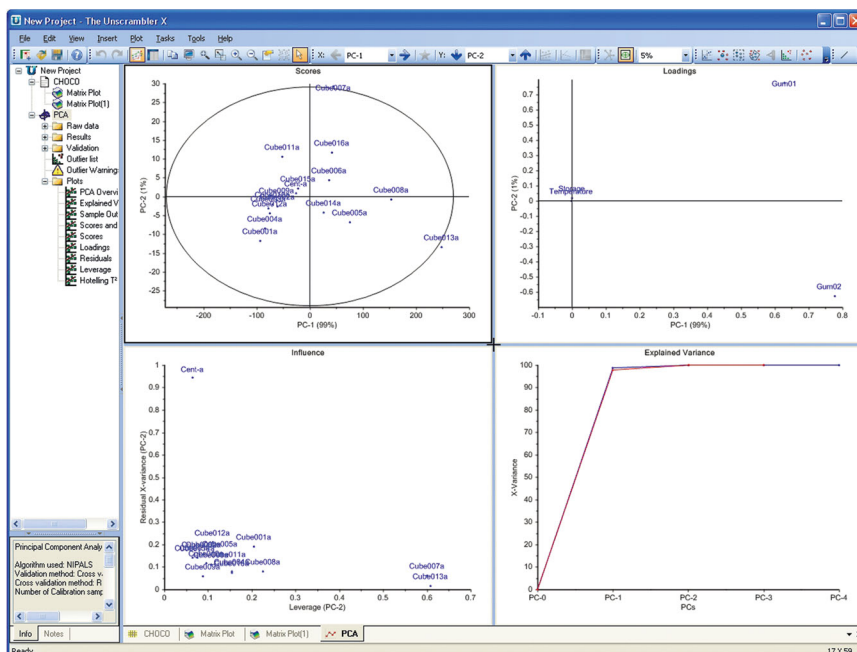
New Project - The Unscrambler X

File Edit View Insert Plot Tasks Tools Help

X: PC-1 Y: PC-2 5%

New Project
CHOCO
Matrix Plot
Matrix Plot(1)
PCA
Raw data
Results
Validation
Outlier list
Outlier Warning
Plots
PCA Overvi
Explained V
Sample Out
Scores and
Scores
Loadings
Residuals
Leverage
Hotelling T²

Principal Component Analy
Algorithm used: NIPALS
Validation method: Cross v
Cross validation method: R
Number of Calibration samp

Info Notes

Scores

PC-2 (1%)
30 25 20 15 10 5 0 -5 -10 -15 -20 -25
Cube007a
Cube011a
Cube016a
Cube006a
Cube015a
Cent-a
Cube008a
Cube014a
Cube005a
Cube004a
Cube001a
Cube012a
Cube013a
-200 -100 0 100 200 300
PC-1 (99%)

Loadings

PC-2 (1%)
0.7 0.6 0.5 0.4 0.3 0.2 0.1 0 -0.1 -0.2 -0.3 -0.4 -0.5 -0.6
Gum01
Storage
Temperature
Gum02
-0.1 0 0.1 0.2 0.3 0.4 0.5 0.6 0.7 0.8
PC-1 (99%)

Influence

Residual X-variance (PC-2)
1 0.9 0.8 0.7 0.6 0.5 0.4 0.3 0.2 0.1
Cent-a
Cube012a
Cube001a
Cube005a
Cube011a
Cube008a
Cube003a
Cube007a
Cube013a
0.1 0.2 0.3 0.4 0.5 0.6 0.7
Leverage (PC-2)

Explained Variance

X-Variance
100 90 80 70 60 50 40 30 20 10 0
PC-0 PC-1 PC-2 PC-3 PC-4
PCs

CHOCO Matrix Plot Matrix Plot(1) PCA

Ready